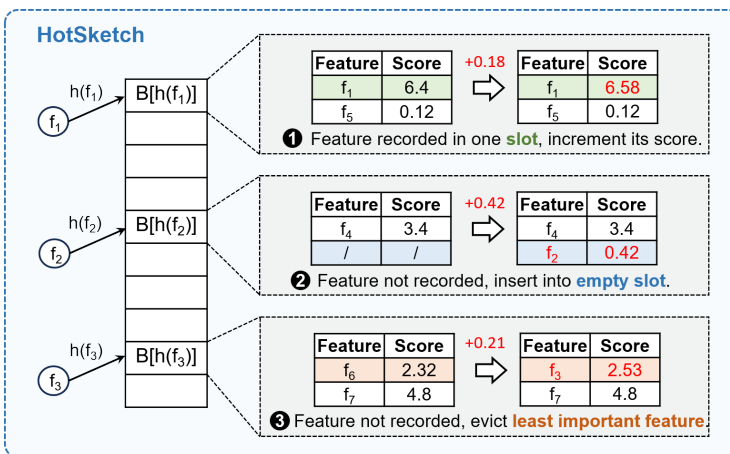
HotSketch

$h(f_1)$
$f_1$
$B[h(f_1)]$

$h(f_2)$
$f_2$
$B[h(f_2)]$

$h(f_3)$
$f_3$
$B[h(f_3)]$

| Feature | Score |
|---|---|
| $f_1$ | 6.4 |
| $f_5$ | 0.12 |

+0.18

| Feature | Score |
|---|---|
| $f_1$ | 6.58 |
| $f_5$ | 0.12 |

❶ Feature recorded in one slot, increment its score.

| Feature | Score |
|---|---|
| $f_4$ | 3.4 |
| / | / |

+0.42

| Feature | Score |
|---|---|
| $f_4$ | 3.4 |
| $f_2$ | 0.42 |

❷ Feature not recorded, insert into empty slot.

| Feature | Score |
|---|---|
| $f_6$ | 2.32 |
| $f_7$ | 4.8 |

+0.21

| Feature | Score |
|---|---|
| $f_3$ | 2.53 |
| $f_7$ | 4.8 |

❸ Feature not recorded, evict least important feature.